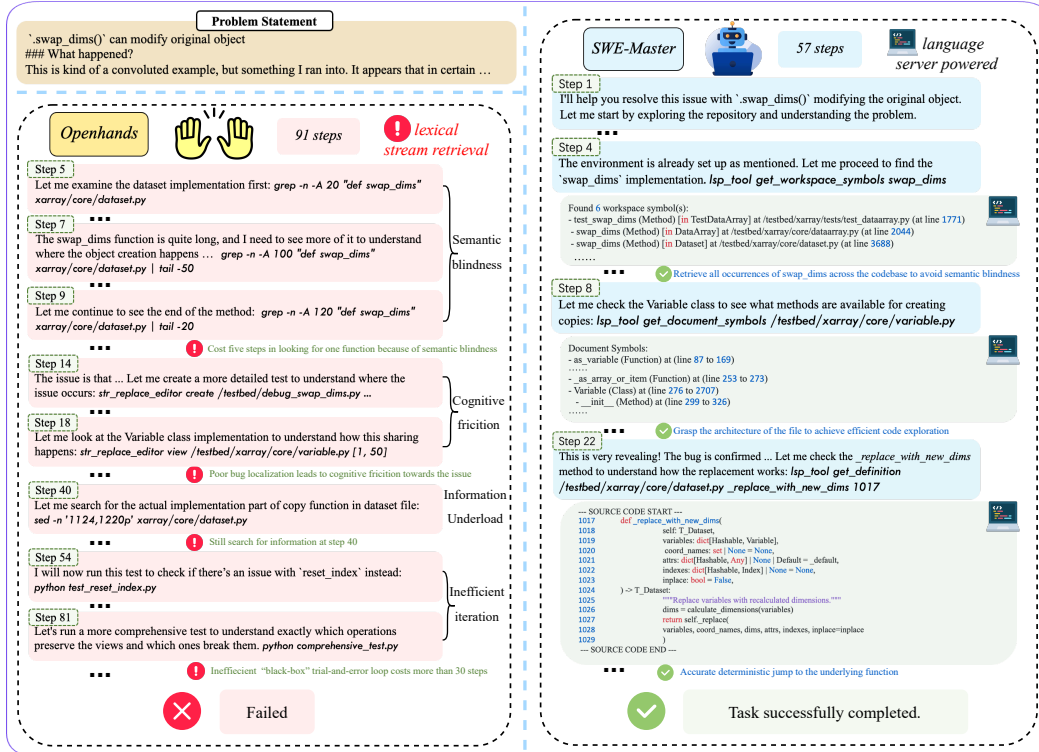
Problem Statement

`.swap_dims()` can modify original object
### What happened?
This is kind of a convoluted example, but something I ran into. It appears that in certain …

Openhands

91 steps

lexical stream retrieval

Step 5
Let me examine the dataset implementation first: grep -n -A 20 "def swap_dims" xarray/core/dataset.py

▪▪▪

Step 7
The swap_dims function is quite long, and I need to see more of it to understand where the object creation happens … grep -n -A 100 "def swap_dims" xarray/core/dataset.py | tail -50

▪▪▪

Step 9
Let me continue to see the end of the method: grep -n -A 120 "def swap_dims" xarray/core/dataset.py | tail -20

Semantic blindness

▪▪▪

Cost five steps in looking for one function because of semantic blindness

Step 14
The issue is that ... Let me create a more detailed test to understand where the issue occurs: str_replace_editor create /testbed/debug_swap_dims.py ...

▪▪▪

Step 18
Let me look at the Variable class implementation to understand how this sharing happens: str_replace_editor view /testbed/xarray/core/variable.py [1, 50]

Cognitive friction

▪▪▪

Poor bug localization leads to cognitive friction towards the issue

Step 40
Let me search for the actual implementation part of copy function in dataset file: sed -n '1124,1220p' xarray/core/dataset.py

Information Underload

▪▪▪

Still search for information at step 40

Step 54
I will now run this test to check if there's an issue with `reset_index` instead: python test_reset_index.py

▪▪▪

Step 81
Let's run a more comprehensive test to understand exactly which operations preserve the views and which ones break them. python comprehensive_test.py

Inefficient iteration

▪▪▪

Inefficient "black-box" trial-and-error loop costs more than 30 steps

Failed

SWE-Master

57 steps

language server powered

Step 1
I'll help you resolve this issue with `.swap_dims()` modifying the original object. Let me start by exploring the repository and understanding the problem.

▪▪▪

Step 4
The environment is already set up as mentioned. Let me proceed to find the `swap_dims` implementation. lsp_tool get_workspace_symbols swap_dims

Found 6 workspace symbol(s):
- test_swap_dims (Method) [in TestDataArray] at /testbed/xarray/tests/test_dataarray.py (at line 1771)
- swap_dims (Method) [in DataArray] at /testbed/xarray/core/dataarray.py (at line 2044)
- swap_dims (Method) [in Dataset] at /testbed/xarray/core/dataset.py (at line 3688)
……

▪▪▪

Retrieve all occurrences of swap_dims across the codebase to avoid semantic blindness

Step 8
Let me check the Variable class to see what methods are available for creating copies: lsp_tool get_document_symbols /testbed/xarray/core/variable.py

Document Symbols:
- as_variable (Function) at (line 87 to 169)
……
- _as_array_or_item (Function) at (line 253 to 273)
……
- Variable (Class) at (line 276 to 2707)
- __init__ (Method) at (line 299 to 326)
……

Grasp the architecture of the file to achieve efficient code exploration

Step 22
This is very revealing! The bug is confirmed ... Let me check the _replace_with_new_dims method to understand how the replacement works: lsp_tool get_definition /testbed/xarray/core/dataset.py _replace_with_new_dims 1017

--- SOURCE CODE START ---
1017 def _replace_with_new_dims(
1018 self: T_Dataset,
1019 variables: dict[Hashable, Variable],
1020 coord_names: set | None = None,
1021 attrs: dict[Hashable, Any] | None | Default = _default,
1022 indexes: dict[Hashable, Index] | None = None,
1023 inplace: bool = False,
1024 ) -> T_Dataset:
1025 """Replace variables with recalculated dimensions."""
1026 dims = calculate_dimensions(variables)
1027 return self._replace(
1028 variables, coord_names, dims, attrs, indexes, inplace=inplace
1029 )
--- SOURCE CODE END ---

▪▪▪

Accurate deterministic jump to the underlying function

Task successfully completed.